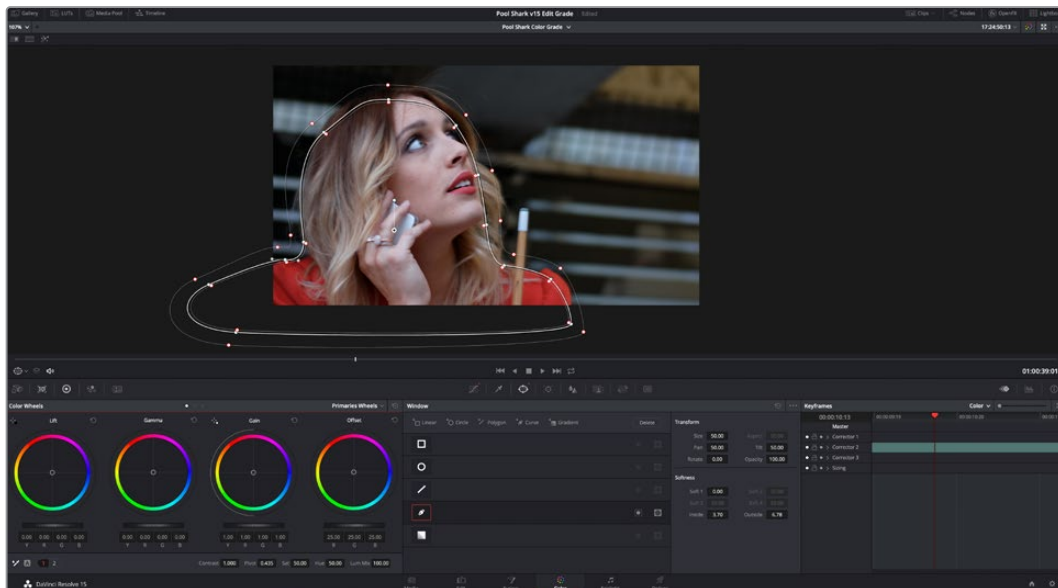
Gallery LUTs Media Pool Timeline
Pool Shark v15 Edit Grade Edited
Clips Nodes OpenFX Lightbox
107%
Pool Shark Color Grade
17:24:50:13
01:00:39:01
Color Wheels
Primaries Wheels
Lift
Gamma
Gain
Offset
0.00 0.00 0.00 0.00
Y R G B
0.00 0.00 0.00 0.00
Y R G B
1.00 1.00 1.00 1.00
Y R G B
25.00 25.00 25.00
R G B
1 2
Contrast 1.000 Pivot 0.435 Sat 50.00 Hue 50.00 Lum Mix 100.00
Window
Linear Circle Polygon Curve Gradient
Delete
Transform
Size 50.00
Pan 50.00
Rotate 0.00
Tilt 50.00
Opacity 100.00
Softness
Soft 1 0.00
Inside 3.70
Outside 6.74
Keyframes
Color
00:00:10:13
Master
Corrector 1
Corrector 2
Corrector 3
Sizing
DaVinci Resolve 15